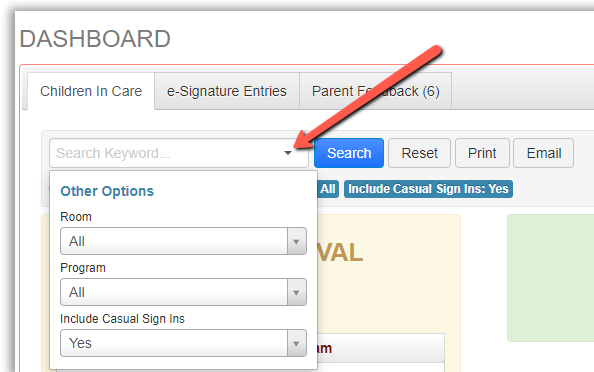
DASHBOARD

Children In Care | e-Signature Entries | Parent Fe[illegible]back (6)

Search Keyword... | Search | Reset | Print | Email

All | Include Casual Sign Ins: Yes

Other Options

Room
All

Program
All

Include Casual Sign Ins
Yes

VAL

am